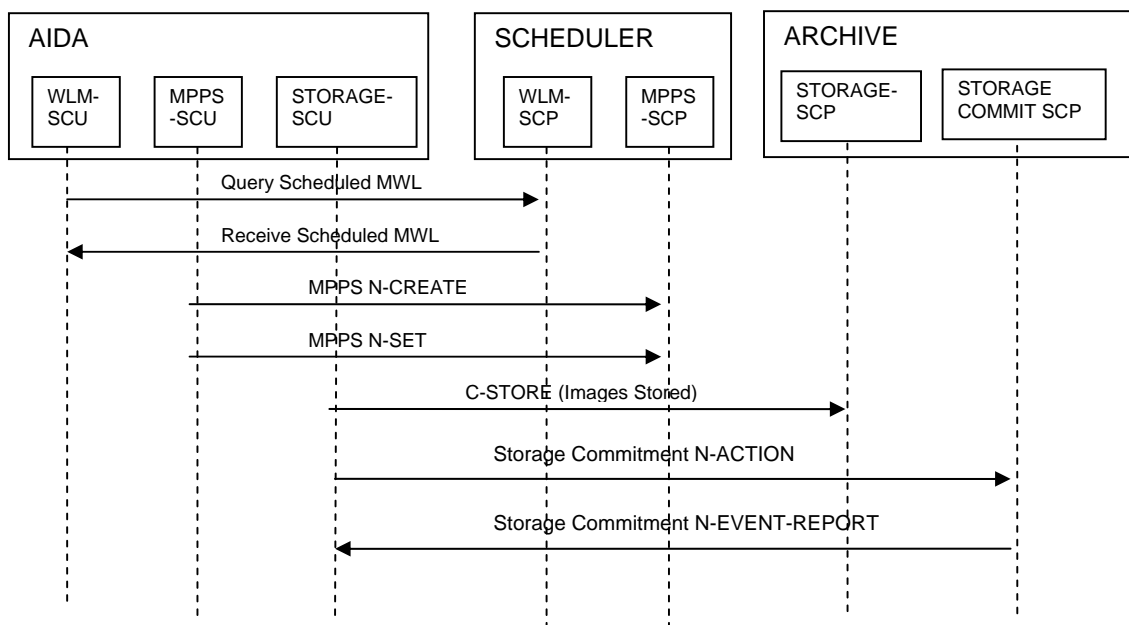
AIDA

WLM-SCU

MPPS -SCU

STORAGE-SCU

SCHEDULER

WLM-SCP

MPPS -SCP

ARCHIVE

STORAGE-SCP

STORAGE COMMIT SCP

Query Scheduled MWL

Receive Scheduled MWL

MPPS N-CREATE

MPPS N-SET

C-STORE (Images Stored)

Storage Commitment N-ACTION

Storage Commitment N-EVENT-REPORT